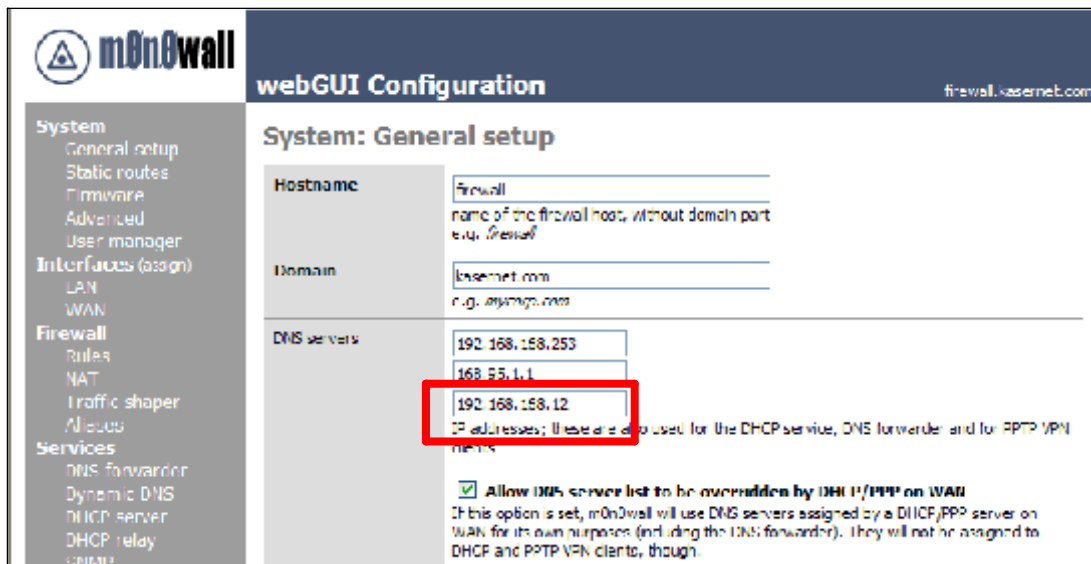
m0n0wall

webGUI Configuration

firewall.kasernet.com

System
General setup
Static routes
Firmware
Advanced
User manager
Interfaces (assign)
LAN
WAN
Firewall
Rules
NAT
Traffic shaper
Aliases
Services
DNS forwarder
Dynamic DNS
DHCP server
DHCP relay
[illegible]

System: General setup

Hostname
firewall
name of the firewall host, without domain part
e.g. firewall

Domain
kasernet.com
e.g. mycorp.com

DNS servers
192.168.158.253
168.95.1.1
192.168.158.12
IP addresses; these are also used for the DHCP service, DNS forwarder and for PPTP VPN clients

Allow DNS server list to be overridden by DHCP/PPP on WAN
If this option is set, m0n0wall will use DNS servers assigned by a DHCP/PPP server on WAN for its own purposes (including the DNS forwarder). They will not be assigned to DHCP and PPTP VPN clients, though.